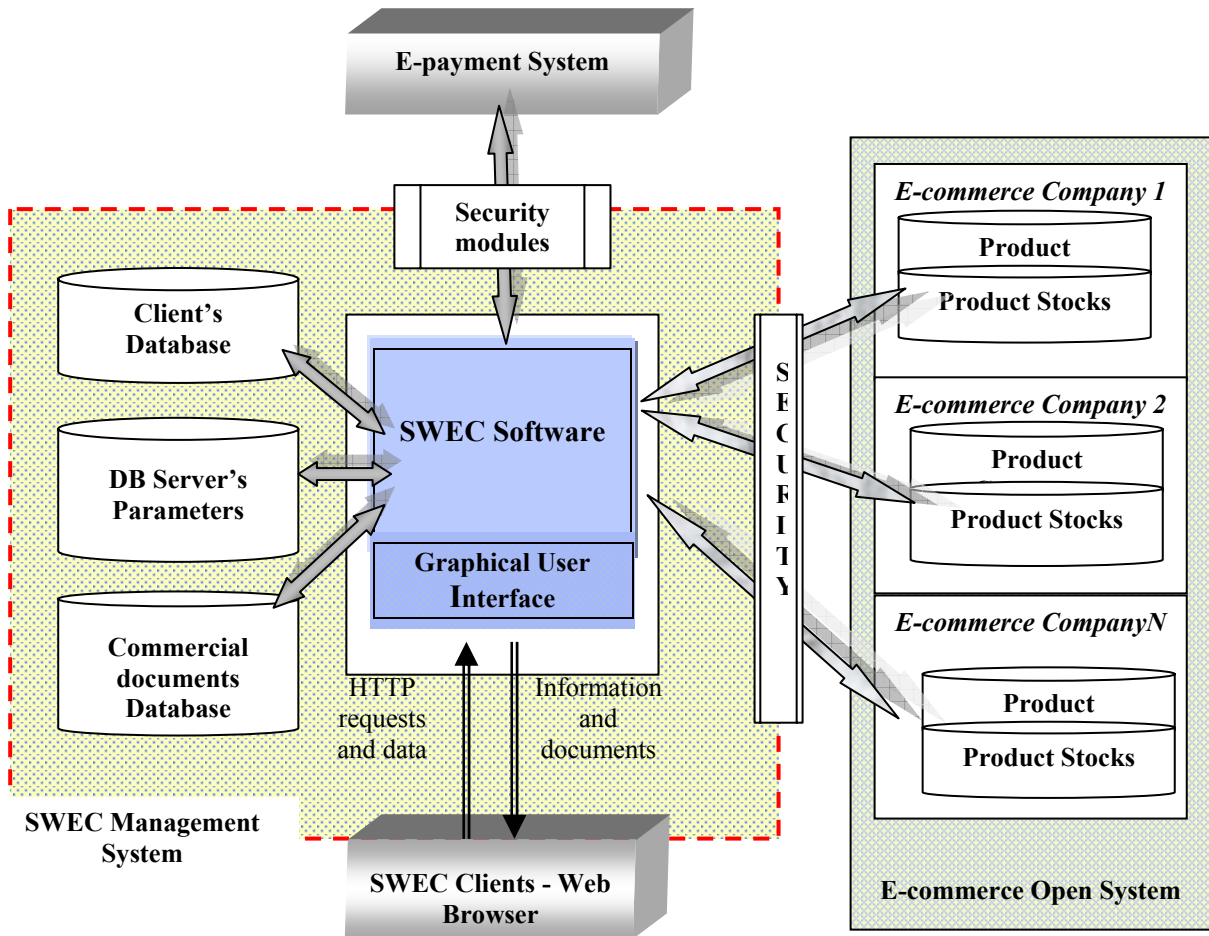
E-payment System

Security modules

Client's Database

DB Server's Parameters

Commercial documents Database

SWEC Software

Graphical User Interface

HTTP requests and data

Information and documents

SECURITY

E-commerce Company 1

Product

Product Stocks

E-commerce Company 2

Product

Product Stocks

E-commerce CompanyN

Product

Product Stocks

SWEC Management System

SWEC Clients - Web Browser

E-commerce Open System